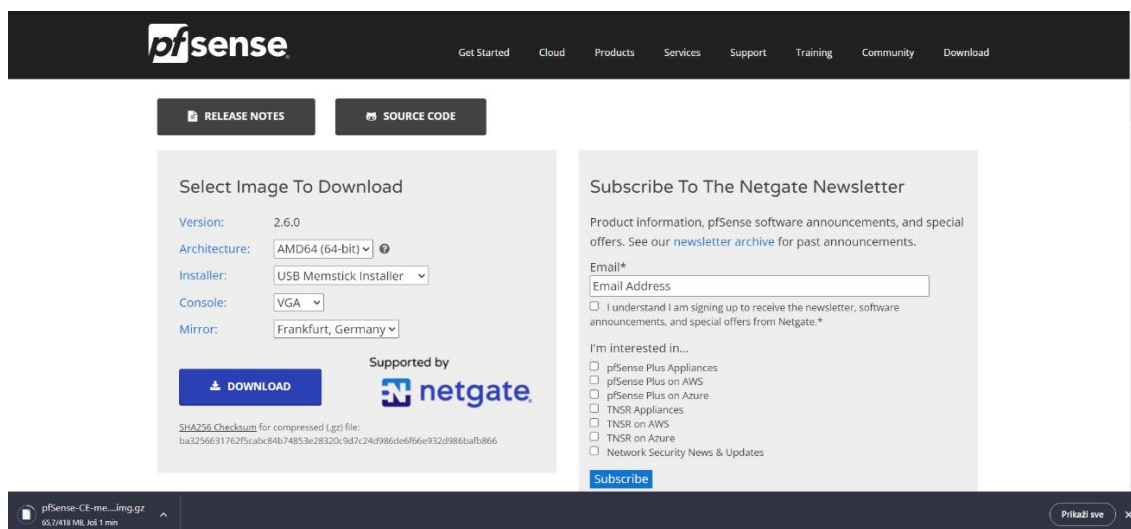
pfsense

Get Started Cloud Products Services Support Training Community Download

RELEASE NOTES

SOURCE CODE

Select Image To Download

Version: 2.6.0
Architecture: AMD64 (64-bit)
Installer: USB Memstick Installer
Console: VGA
Mirror: Frankfurt, Germany

Supported by
netgate

DOWNLOAD

SHA256 Checksum for compressed (.gz) file:
ba3256631762f5cabc84b74853e28320c9d7c24d986de6f66e932d986bafb866

Subscribe To The Netgate Newsletter

Product information, pfSense software announcements, and special offers. See our newsletter archive for past announcements.

Email*
Email Address

I understand I am signing up to receive the newsletter, software announcements, and special offers from Netgate.*

I'm interested in...
pfSense Plus Appliances
pfSense Plus on AWS
pfSense Plus on Azure
TNSR Appliances
TNSR on AWS
TNSR on Azure
Network Security News & Updates

Subscribe

pfSense-CE-me....img.gz
65,7/418 MB, Još 1 min

Prikaži sve